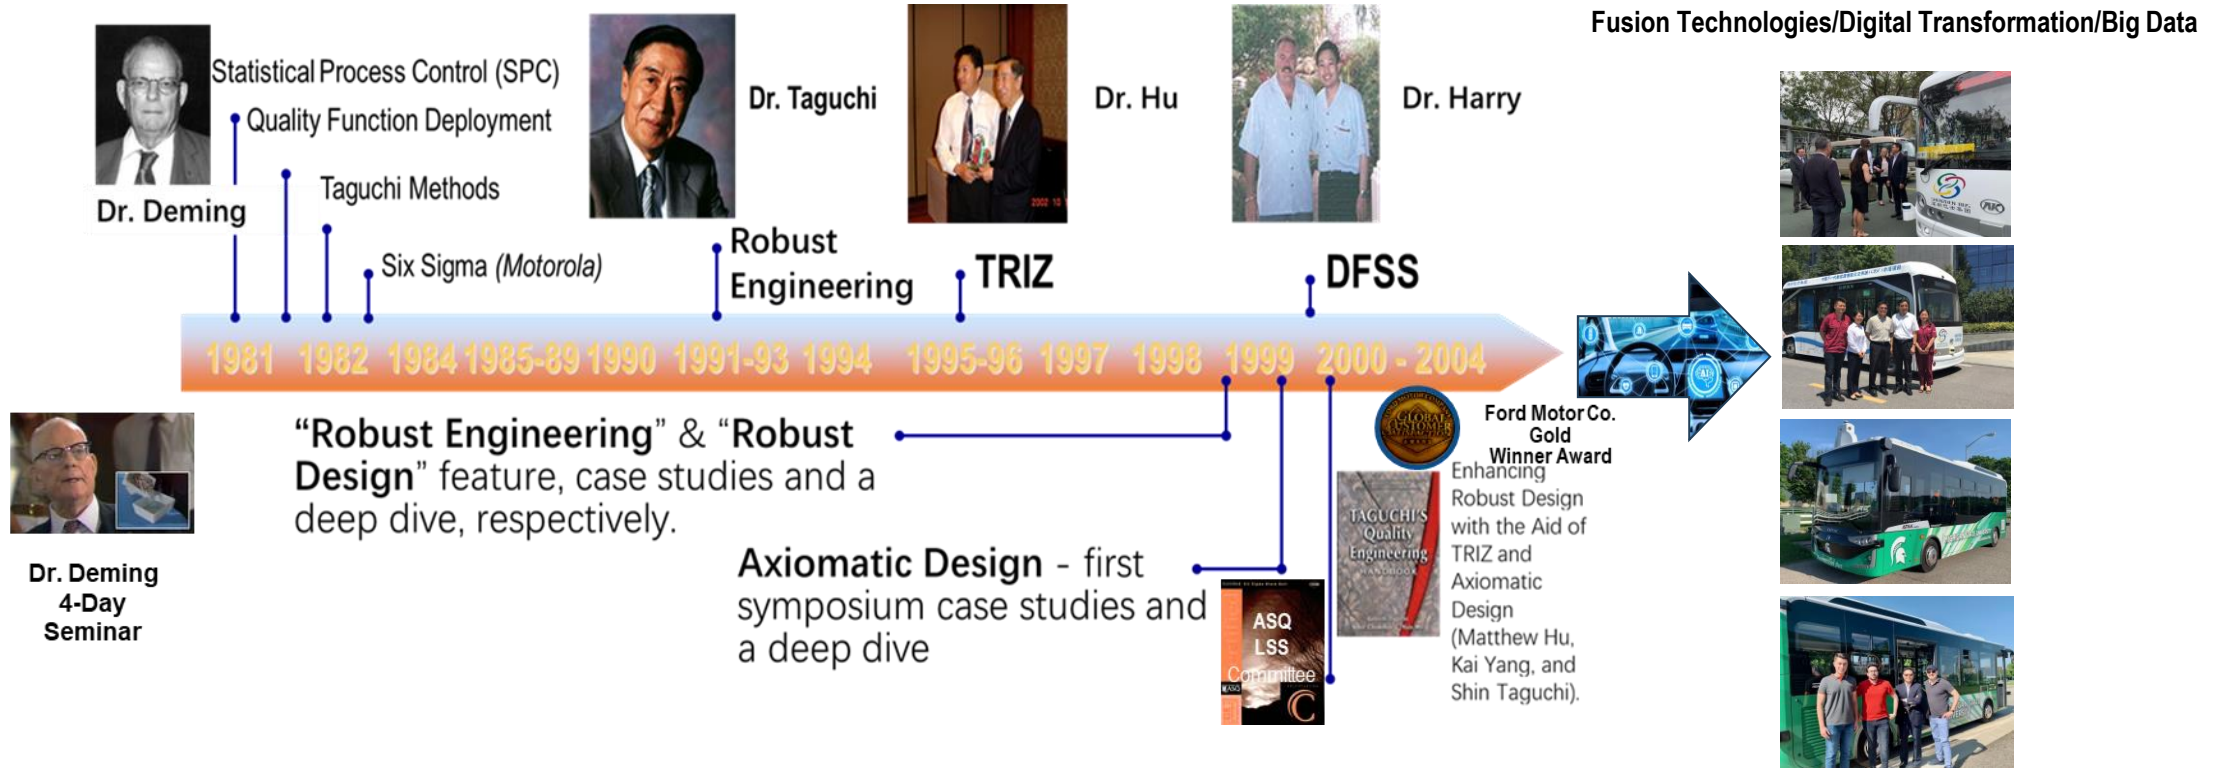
Fusion Technologies/Digital Transformation/Big Data

Statistical Process Control (SPC)

Quality Function Deployment

Taguchi Methods

Dr. Deming

Six Sigma (Motorola)

Dr. Taguchi

Robust Engineering

Dr. Hu

TRIZ

Dr. Harry

DFSS

1981 1982 1984 1985-89 1990 1991-93 1994 1995-96 1997 1998 1999 2000 - 2004

"Robust Engineering" & "Robust Design" feature, case studies and a deep dive, respectively.

Dr. Deming 4-Day Seminar

Axiomatic Design - first symposium case studies and a deep dive

Ford Motor Co. Gold Winner Award

GLOBAL CUSTOMER

Enhancing Robust Design with the Aid of TRIZ and Axiomatic Design (Matthew Hu, Kai Yang, and Shin Taguchi).

TAGUCHI'S Quality Engineering HANDBOOK

ASQ LSS Committee